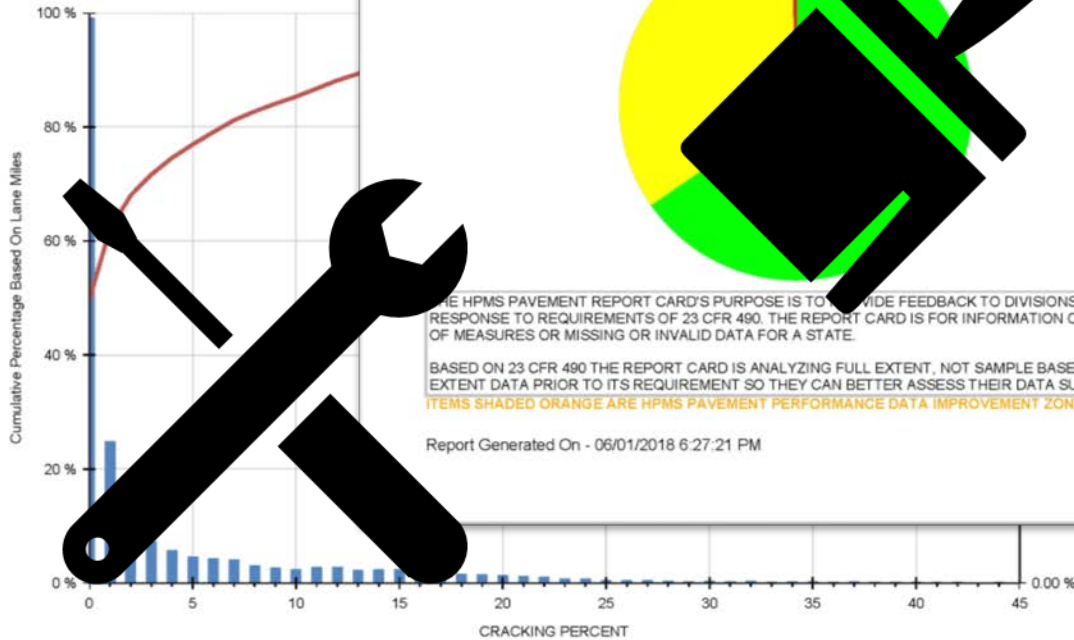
100 %
80 %
60 %
40 %
20 %
0 %
Cumulative Percentage Based On Lane Miles
0
5
10
15
20
25
30
35
40
45
CRACKING PERCENT
0.00 %

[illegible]HE HPMS PAVEMENT REPORT CARD'S PURPOSE IS TO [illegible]VIDE FEEDBACK TO DIVISIONS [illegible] RESPONSE TO REQUIREMENTS OF 23 CFR 490. THE REPORT CARD IS FOR INFORMATION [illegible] OF MEASURES OR MISSING OR INVALID DATA FOR A STATE.

BASED ON 23 CFR 490 THE REPORT CARD IS ANALYZING FULL EXTENT, NOT SAMPLE BASE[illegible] EXTENT DATA PRIOR TO ITS REQUIREMENT SO THEY CAN BETTER ASSESS THEIR DATA SU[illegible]

ITEMS SHADED ORANGE ARE HPMS PAVEMENT PERFORMANCE DATA IMPROVEMENT ZON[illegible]

Report Generated On - 06/01/2018 6:27:21 PM